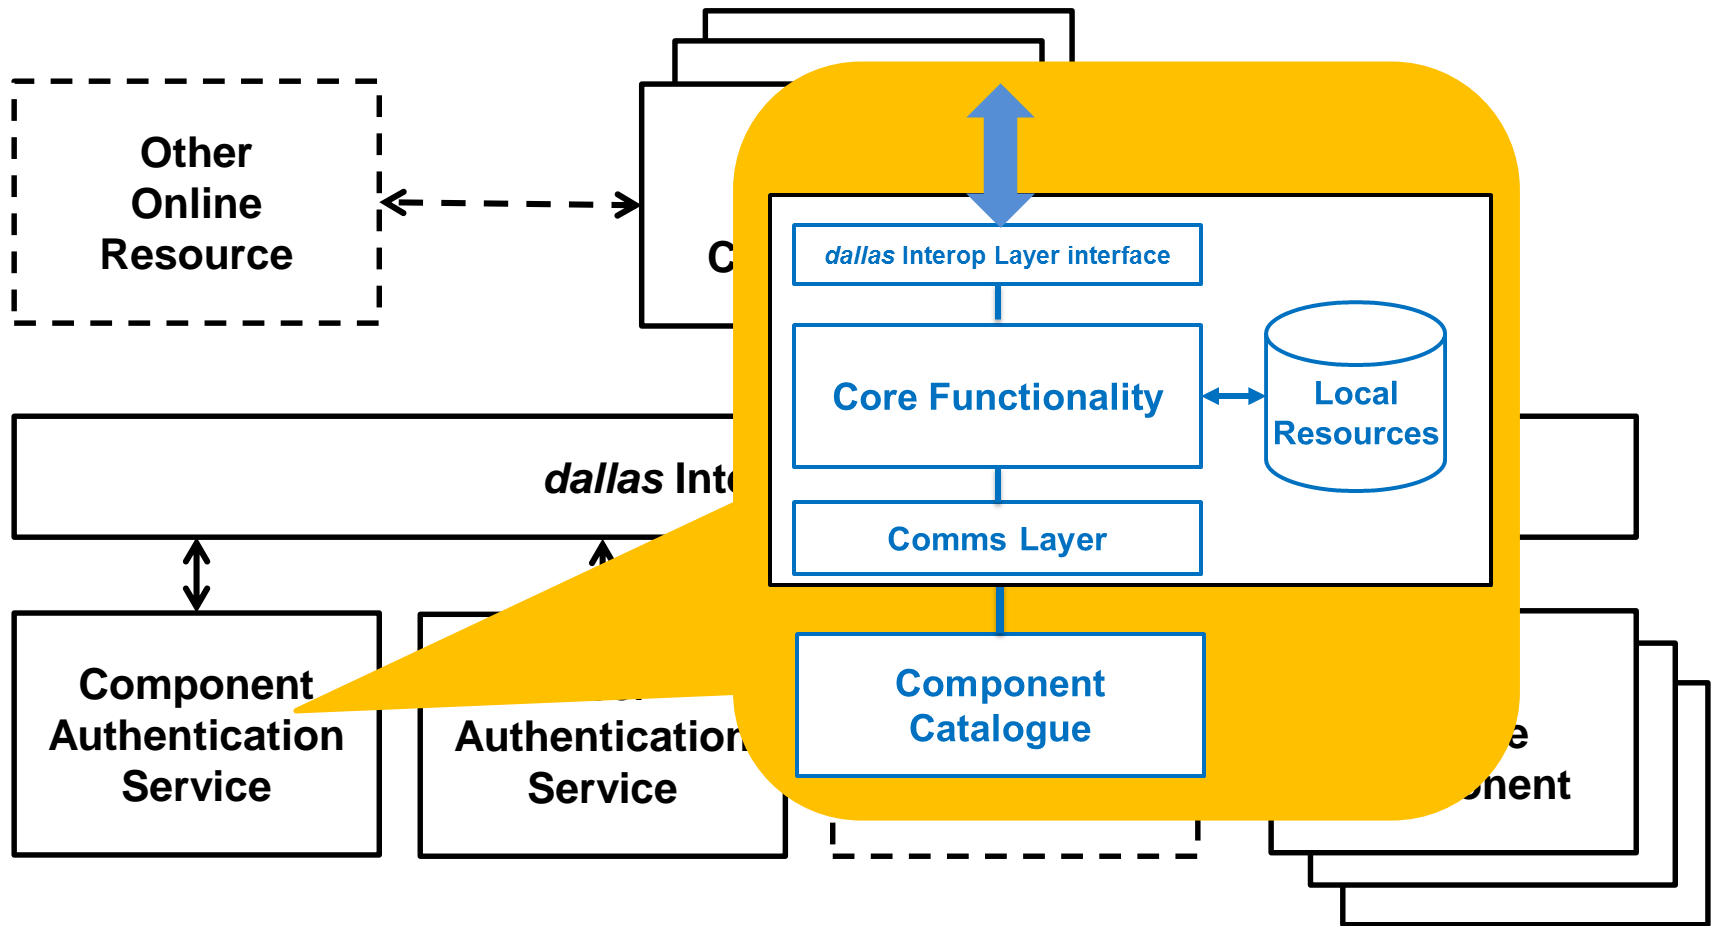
Other Online Resource

C

dallas Inte

Component Authentication Service

Authentication Service

e
nent

dallas Interop Layer interface

Core Functionality

Local Resources

Comms Layer

Component Catalogue